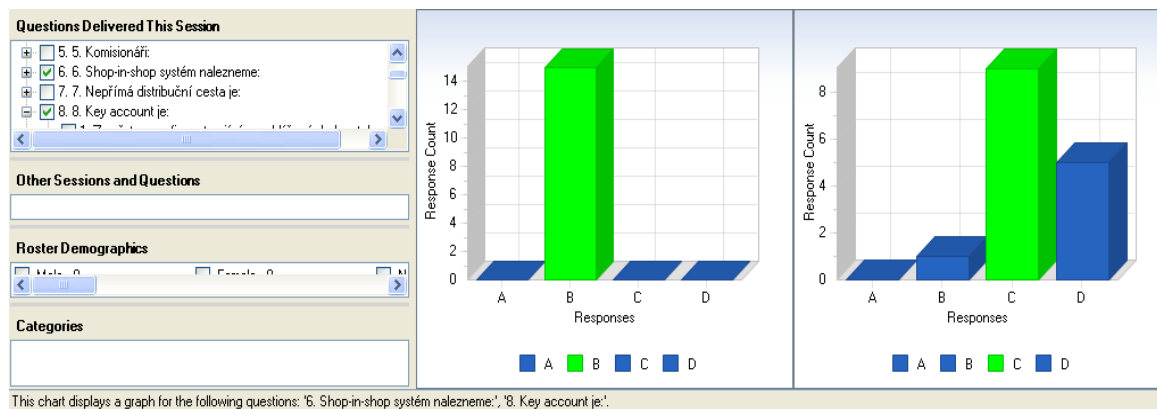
Questions Delivered This Session

5. 5. Komisionáři:
6. 6. Shop-in-shop systém nalezneme:
7. 7. Nepřímá distribuční cesta je:
8. 8. Key account je:
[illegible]

Other Sessions and Questions

Roster Demographics

Male - 0 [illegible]
Female - 0 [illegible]
N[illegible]

Categories

Response Count
14
12
10
8
6
4
2
0
A B C D
Responses
A B C D

Response Count
8
6
4
2
0
A B C D
Responses
A B C D

This chart displays a graph for the following questions: '6. Shop-in-shop systém nalezneme:', '8. Key account je:'.